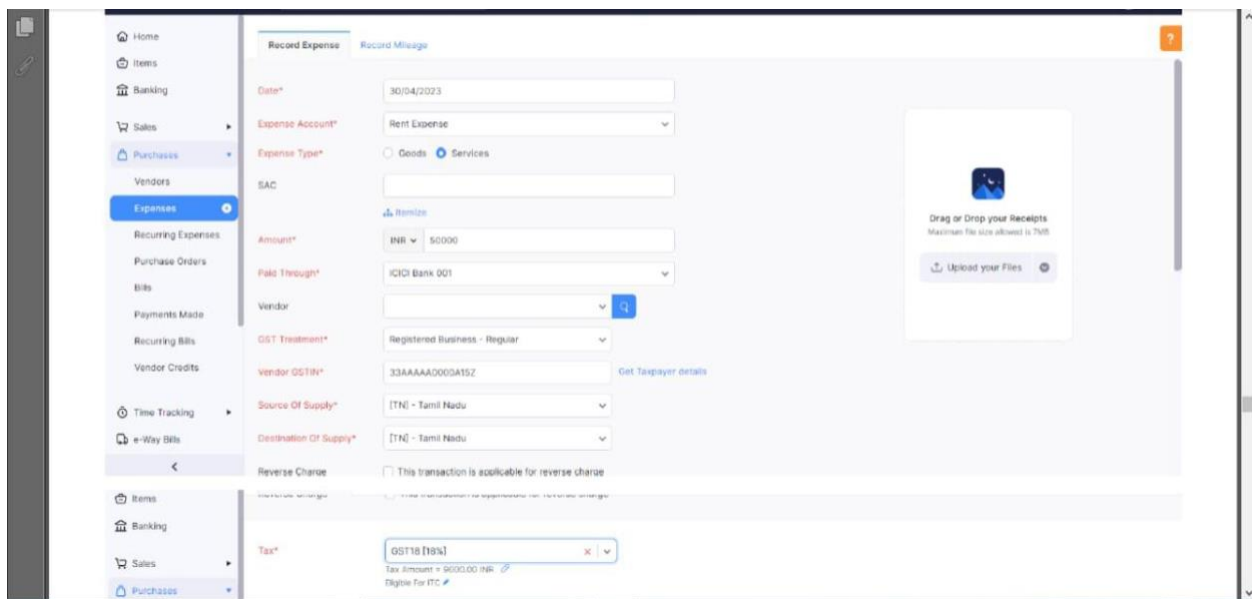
Home
Items
Banking
Sales
Purchases
Vendors
Expenses
Recurring Expenses
Purchase Orders
Bills
Payments Made
Recurring Bills
Vendor Credits
Time Tracking
e-Way Bills
<

Record Expense
Record Mileage

?

Date* 30/04/2023
Expense Account* Rent Expense
Expense Type* Goods Services
SAC
Itemize
Amount* INR 50000
Paid Through* ICICI Bank 001
Vendor
GST Treatment* Registered Business - Regular
Vendor GSTIN* 33AAAAA0000A1SZ Get Taxpayer details
Source Of Supply* [TN] - Tamil Nadu
Destination Of Supply* [TN] - Tamil Nadu
Reverse Charge This transaction is applicable for reverse charge

Drag or Drop your Receipts
Maximum file size allowed is 7MB
Upload your Files

Items
Banking
Sales
Purchases

Reverse Charge This transaction is applicable for reverse charge

Tax* GST18 [18%]
Tax Amount = 9000.00 INR
Eligible For ITC